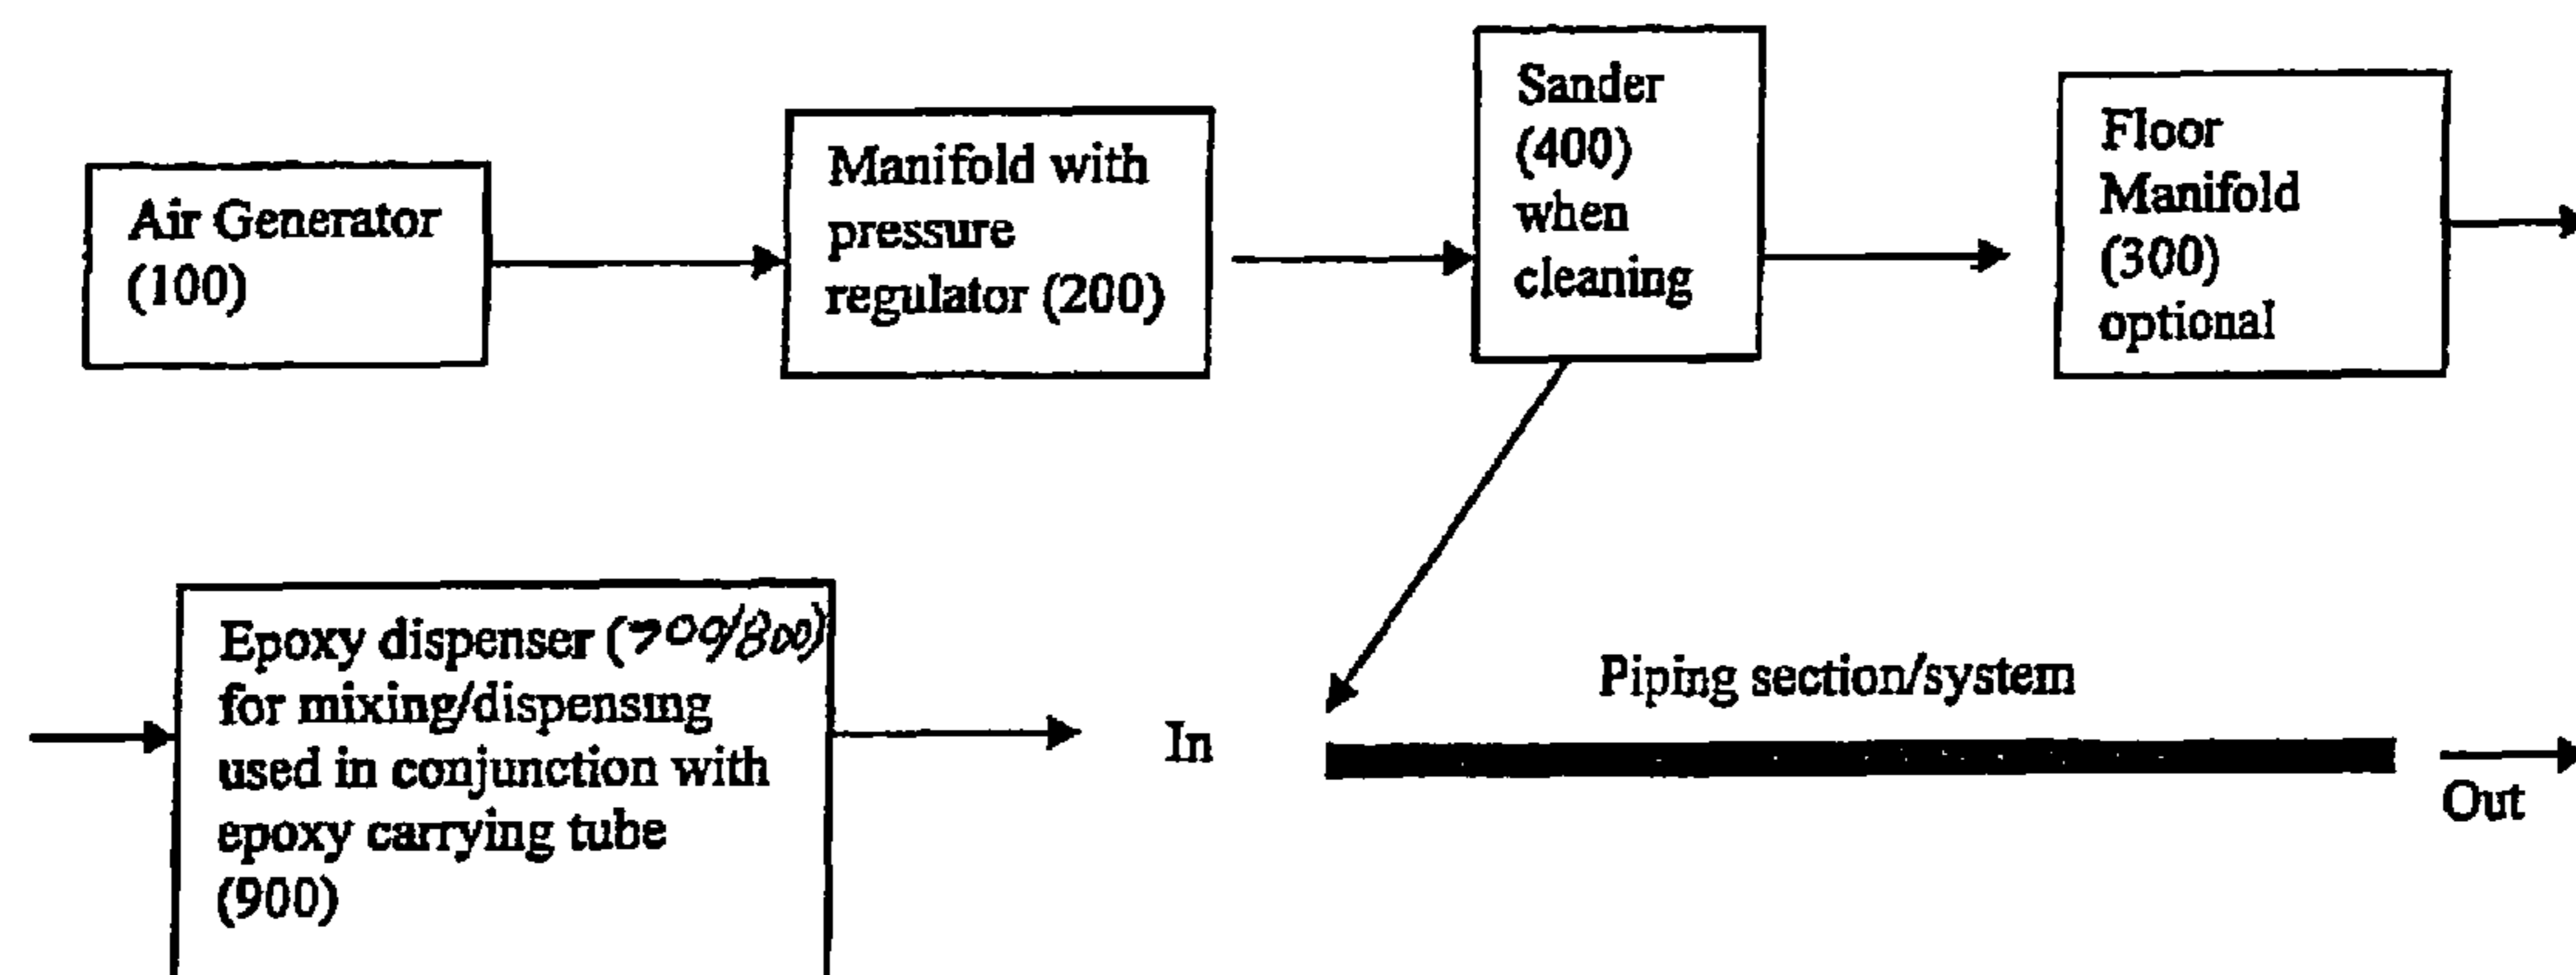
Air Generator (100)

Manifold with pressure regulator (200)

Sander (400) when cleaning

Floor Manifold (300) optional

Epoxy dispenser (700/800) for mixing/dispensing used in conjunction with epoxy carrying tube (900)

In

Piping section/system

Out